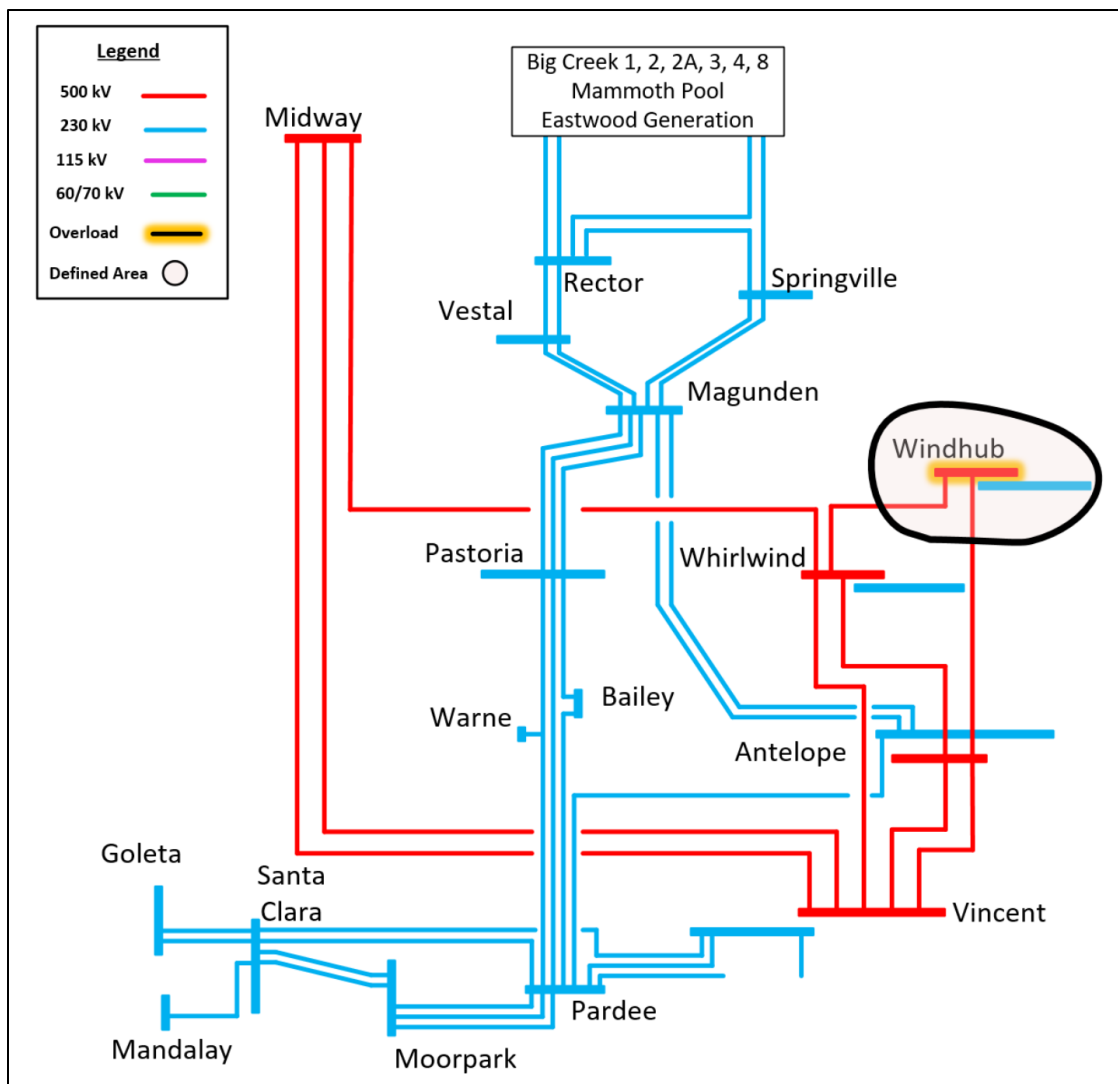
Legend
500 kV
230 kV
115 kV
60/70 kV
Overload
Defined Area

Big Creek 1, 2, 2A, 3, 4, 8
Mammoth Pool
Eastwood Generation

Midway
Rector
Springville
Vestal
Magunden
Windhub
Pastoria
Whirlwind
Bailey
Warne
Antelope
Goleta
Santa Clara
Vincent
Pardee
Mandalay
Moorpark